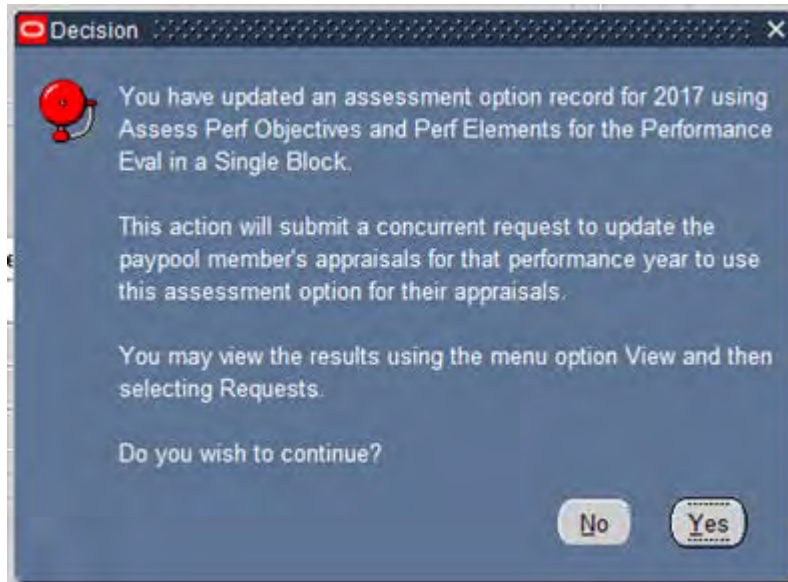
Decision

You have updated an assessment option record for 2017 using Assess Perf Objectives and Perf Elements for the Performance Eval in a Single Block.

This action will submit a concurrent request to update the paypool member's appraisals for that performance year to use this assessment option for their appraisals.

You may view the results using the menu option View and then selecting Requests.

Do you wish to continue?

No Yes